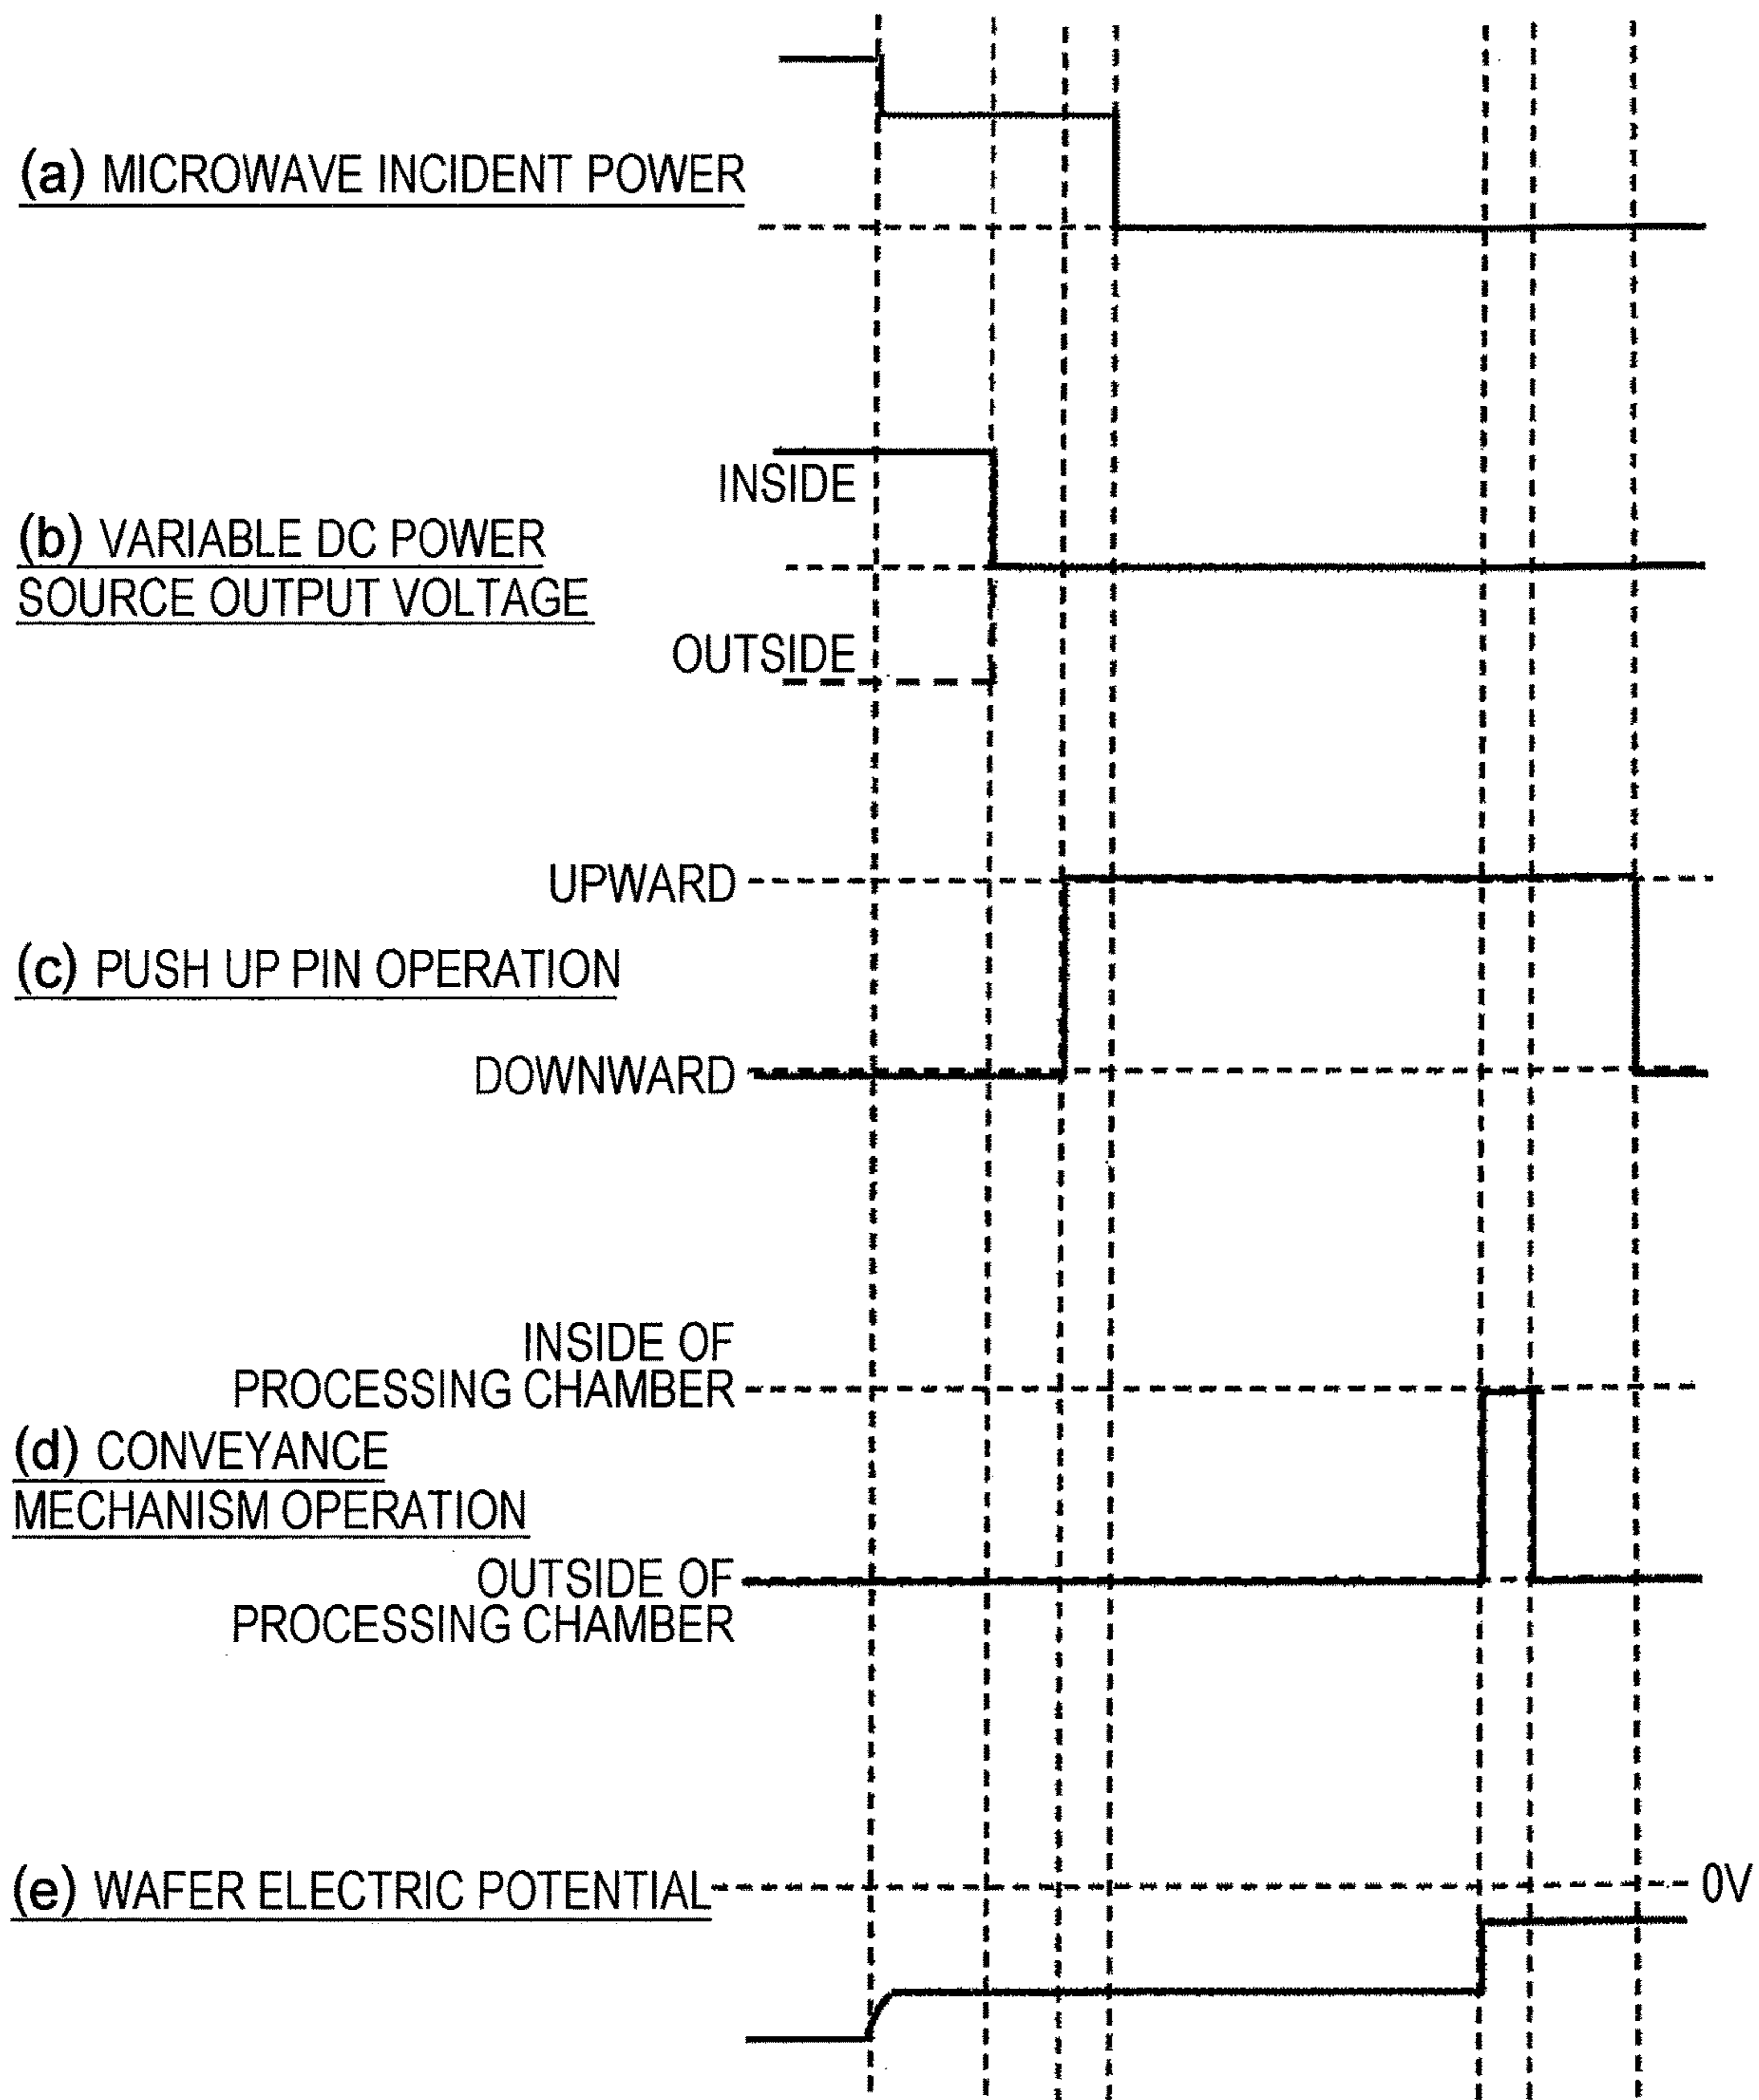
(a) MICROWAVE INCIDENT POWER

INSIDE

(b) VARIABLE DC POWER SOURCE OUTPUT VOLTAGE

OUTSIDE

UPWARD

(c) PUSH UP PIN OPERATION

DOWNWARD

INSIDE OF PROCESSING CHAMBER

(d) CONVEYANCE MECHANISM OPERATION

OUTSIDE OF PROCESSING CHAMBER

(e) WAFER ELECTRIC POTENTIAL

0V